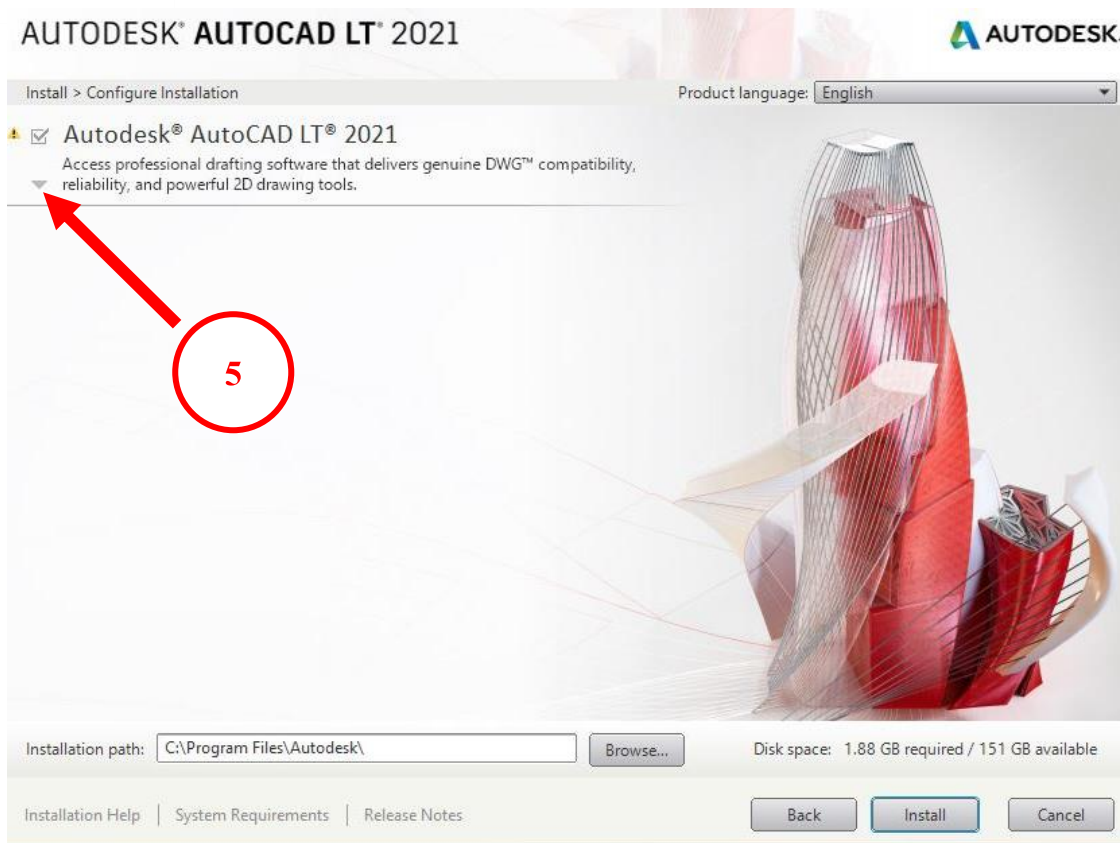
AUTODESK® AUTOCAD LT® 2021

AUTODESK

Install > Configure Installation

Product language: English

Autodesk® AutoCAD LT® 2021

Access professional drafting software that delivers genuine DWG™ compatibility, reliability, and powerful 2D drawing tools.

5

Installation path: C:\Program Files\Autodesk\

Browse...

Disk space: 1.88 GB required / 151 GB available

Installation Help | System Requirements | Release Notes

Back

Install

Cancel